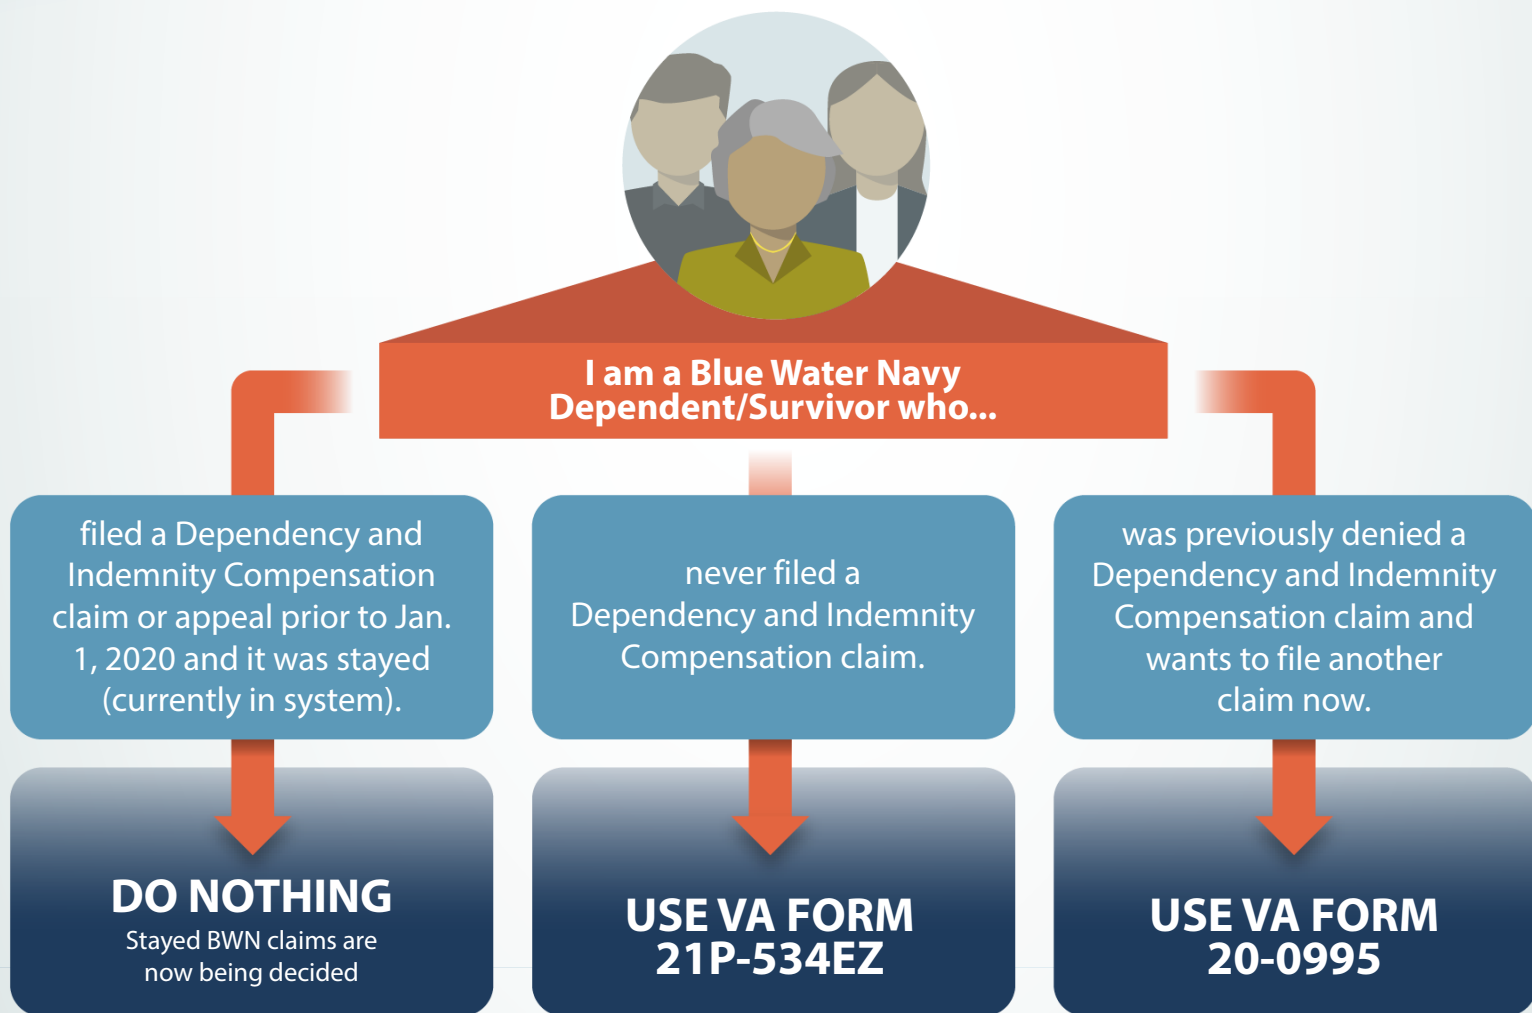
I am a Blue Water Navy Dependent/Survivor who...

filed a Dependency and Indemnity Compensation claim or appeal prior to Jan. 1, 2020 and it was stayed (currently in system).

DO NOTHING
Stayed BWN claims are now being decided

never filed a Dependency and Indemnity Compensation claim.

USE VA FORM 21P-534EZ

was previously denied a Dependency and Indemnity Compensation claim and wants to file another claim now.

USE VA FORM 20-0995